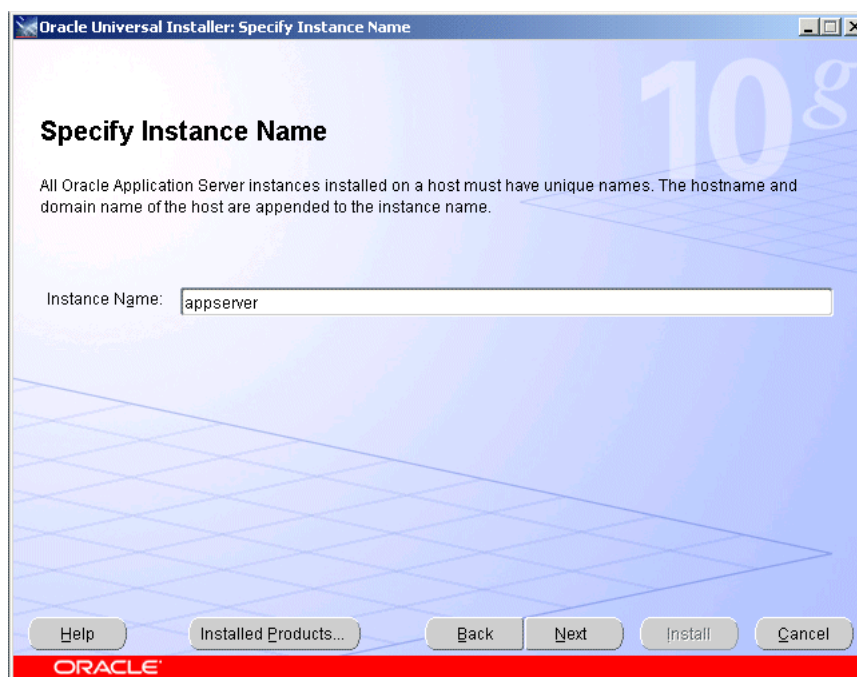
Oracle Universal Installer: Specify Instance Name

10g

Specify Instance Name

All Oracle Application Server instances installed on a host must have unique names. The hostname and domain name of the host are appended to the instance name.

Instance Name: appserver

Help | Installed Products... | Back | Next | Install | Cancel

ORACLE